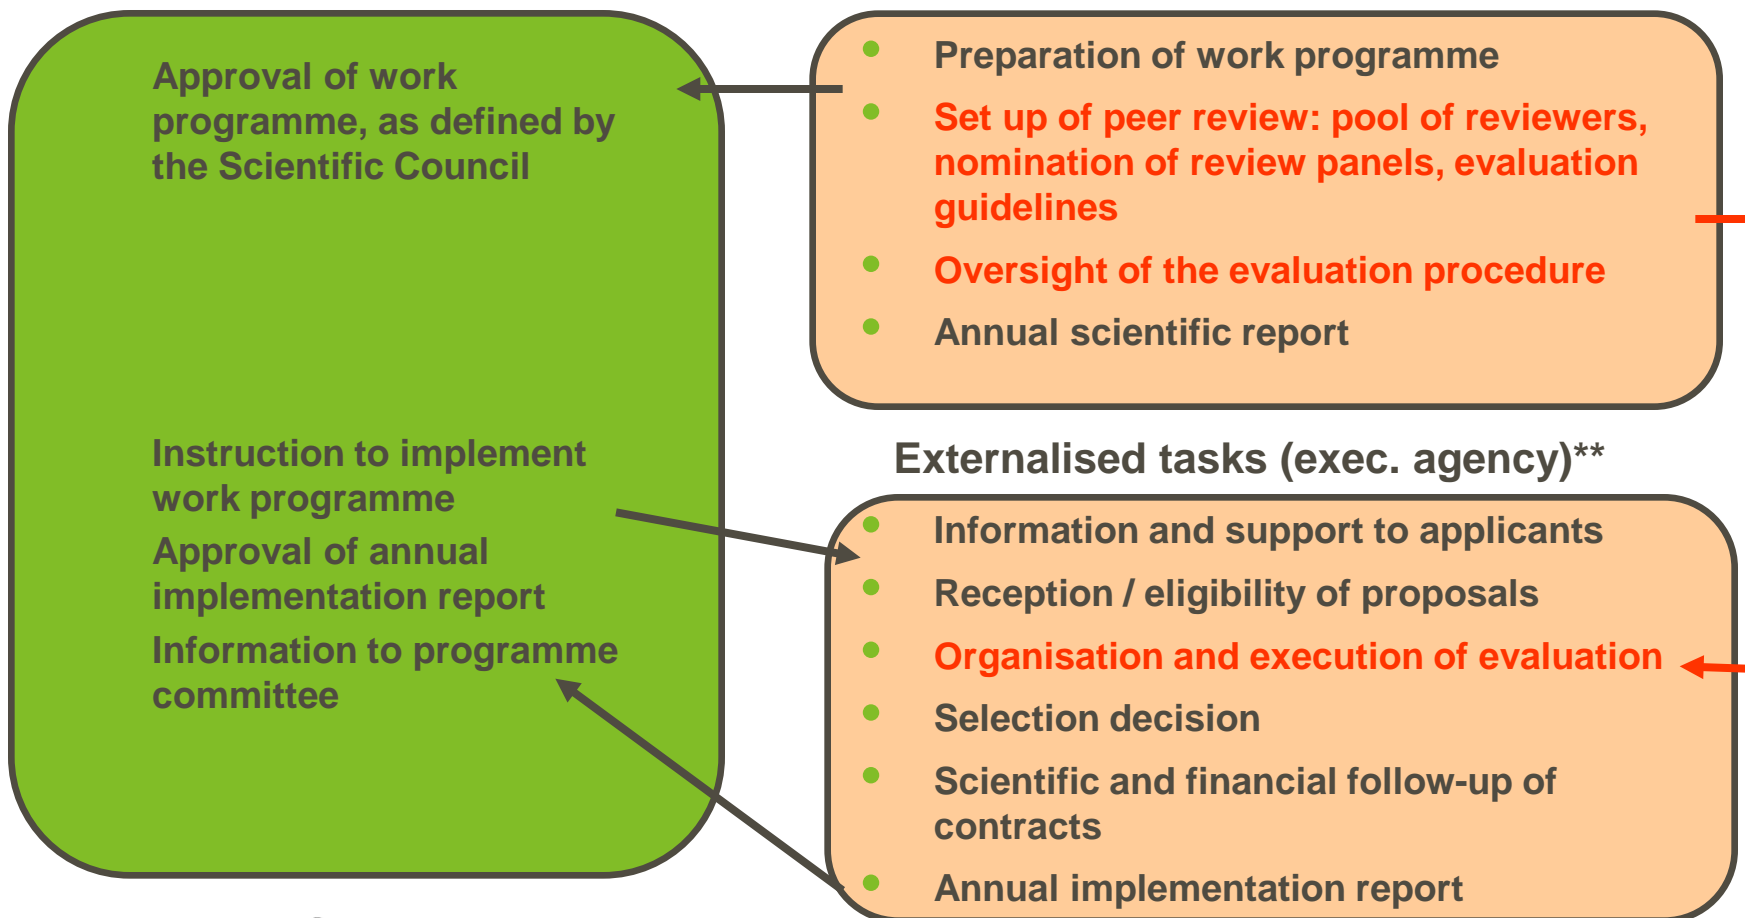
Approval of work programme, as defined by the Scientific Council

Instruction to implement work programme

Approval of annual implementation report

Information to programme committee

Preparation of work programme

Set up of peer review: pool of reviewers, nomination of review panels, evaluation guidelines

Oversight of the evaluation procedure

Annual scientific report

Externalised tasks (exec. agency)**

Information and support to applicants

Reception / eligibility of proposals

Organisation and execution of evaluation

Selection decision

Scientific and financial follow-up of contracts

Annual implementation report